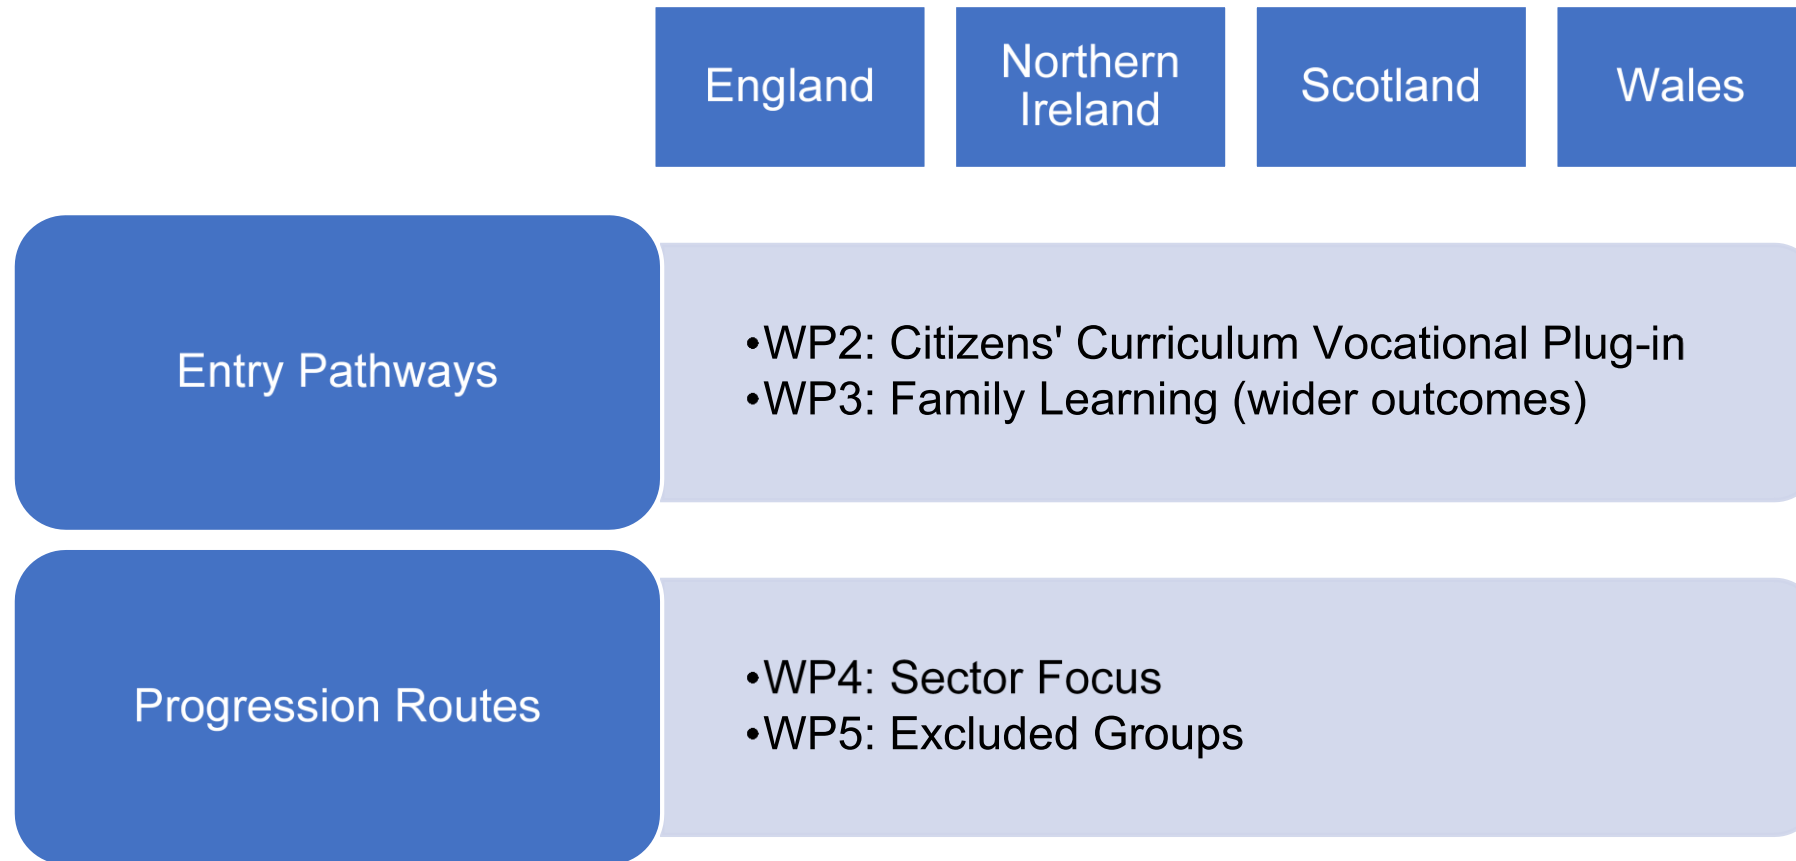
England

Northern Ireland

Scotland

Wales

Entry Pathways

•WP2: Citizens' Curriculum Vocational Plug-in
•WP3: Family Learning (wider outcomes)

Progression Routes

•WP4: Sector Focus
•WP5: Excluded Groups